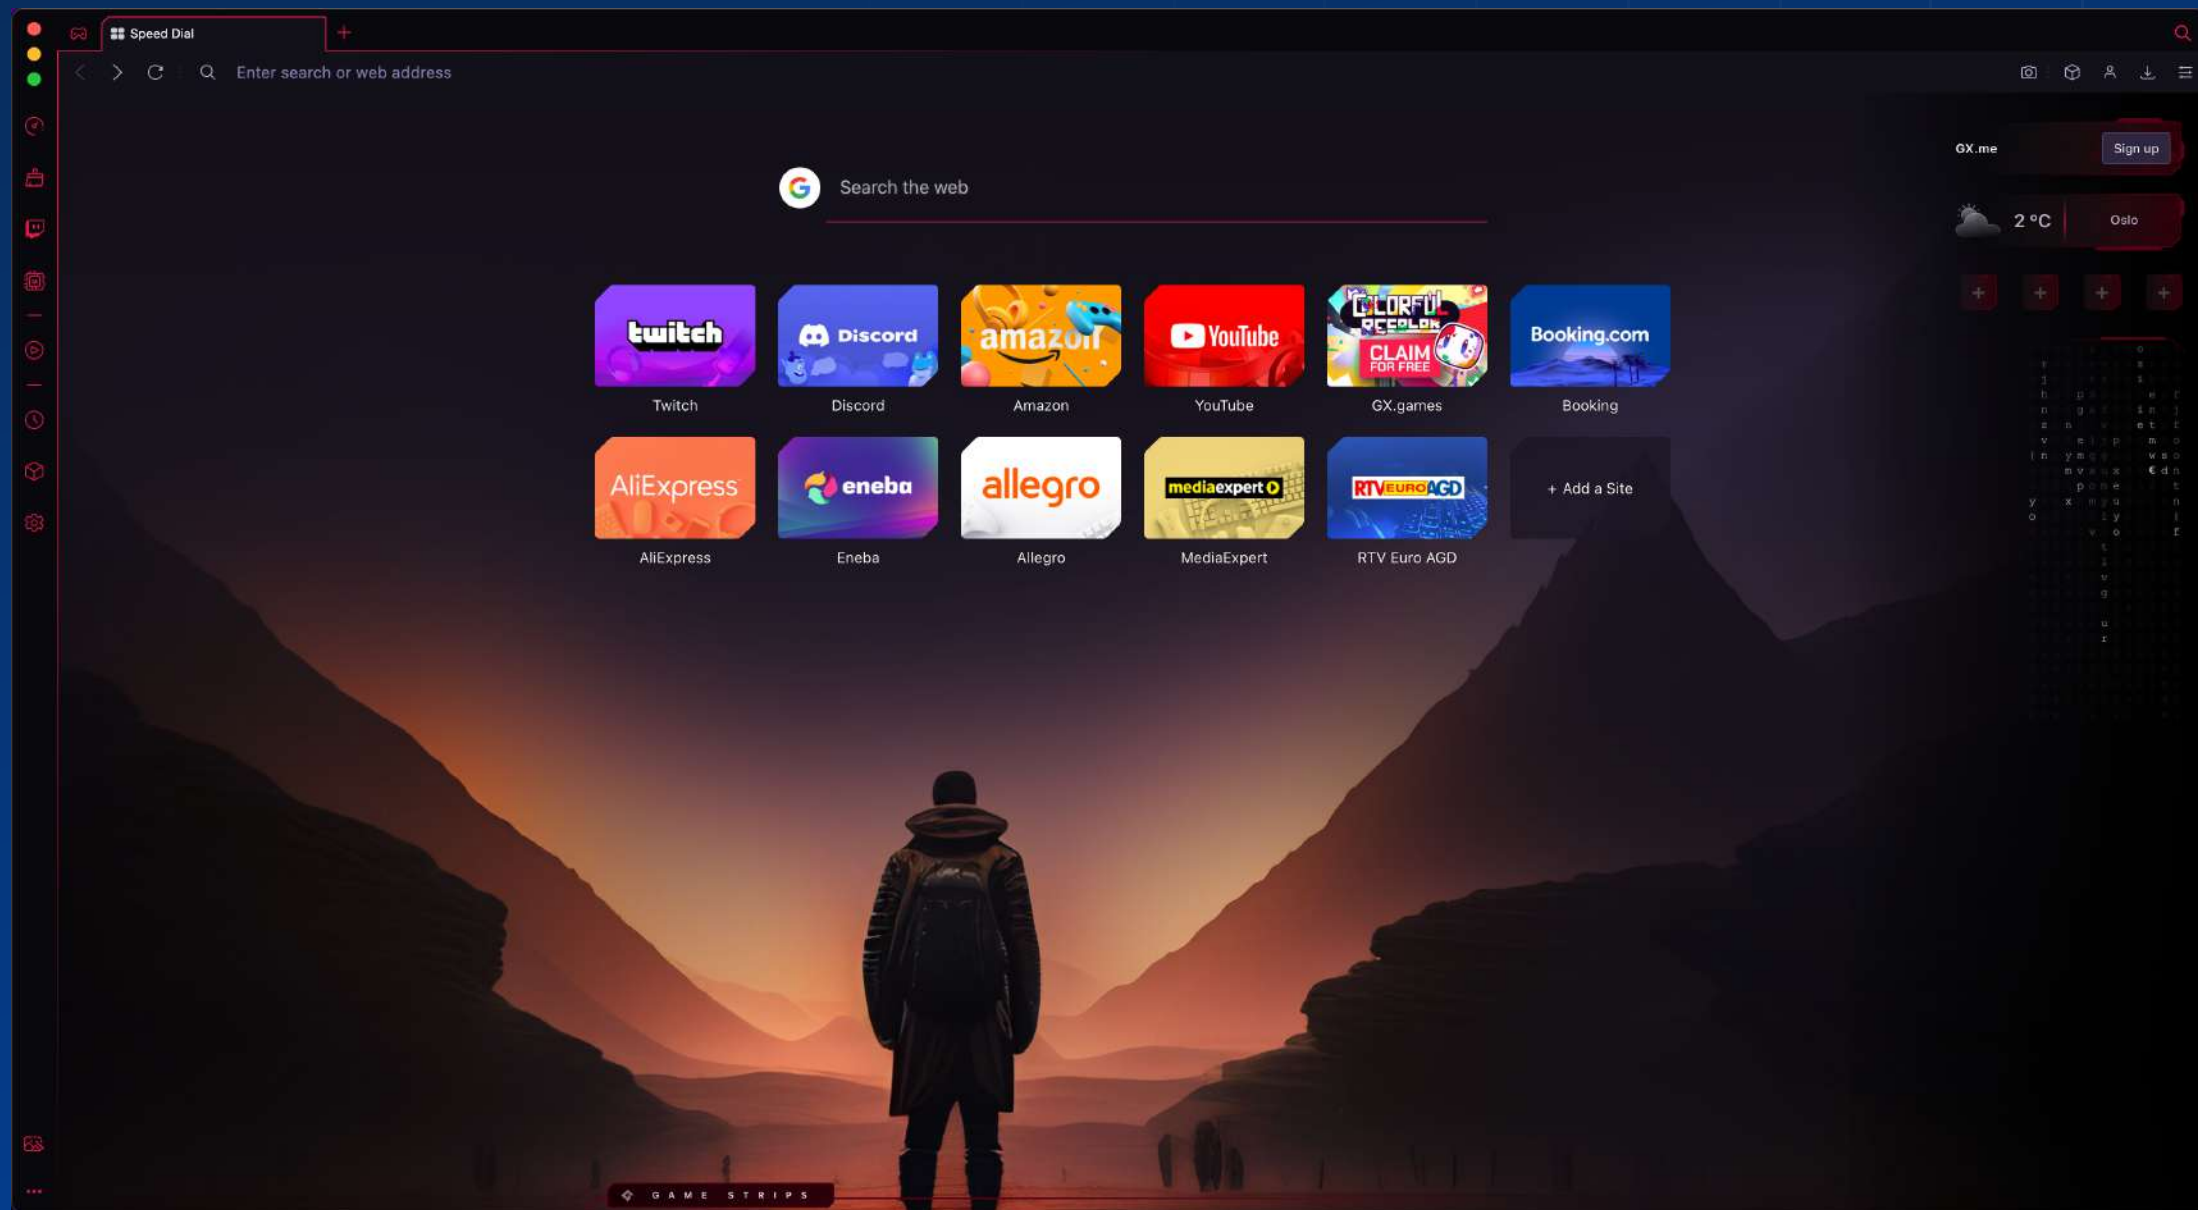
Speed Dial

Enter search or web address

GX.me Sign up

2 °C Oslo

Search the web

twitch
Twitch

Discord
Discord

amazon
Amazon

YouTube
YouTube

COLORFUL RECOLOR CLAIM FOR FREE
GX.games

Booking.com
Booking

AliExpress
AliExpress

eneba
Eneba

allegro
Allegro

mediaexpert
MediaExpert

RTV EURO AGD
RTV Euro AGD

+ Add a Site

GAME STRIPS